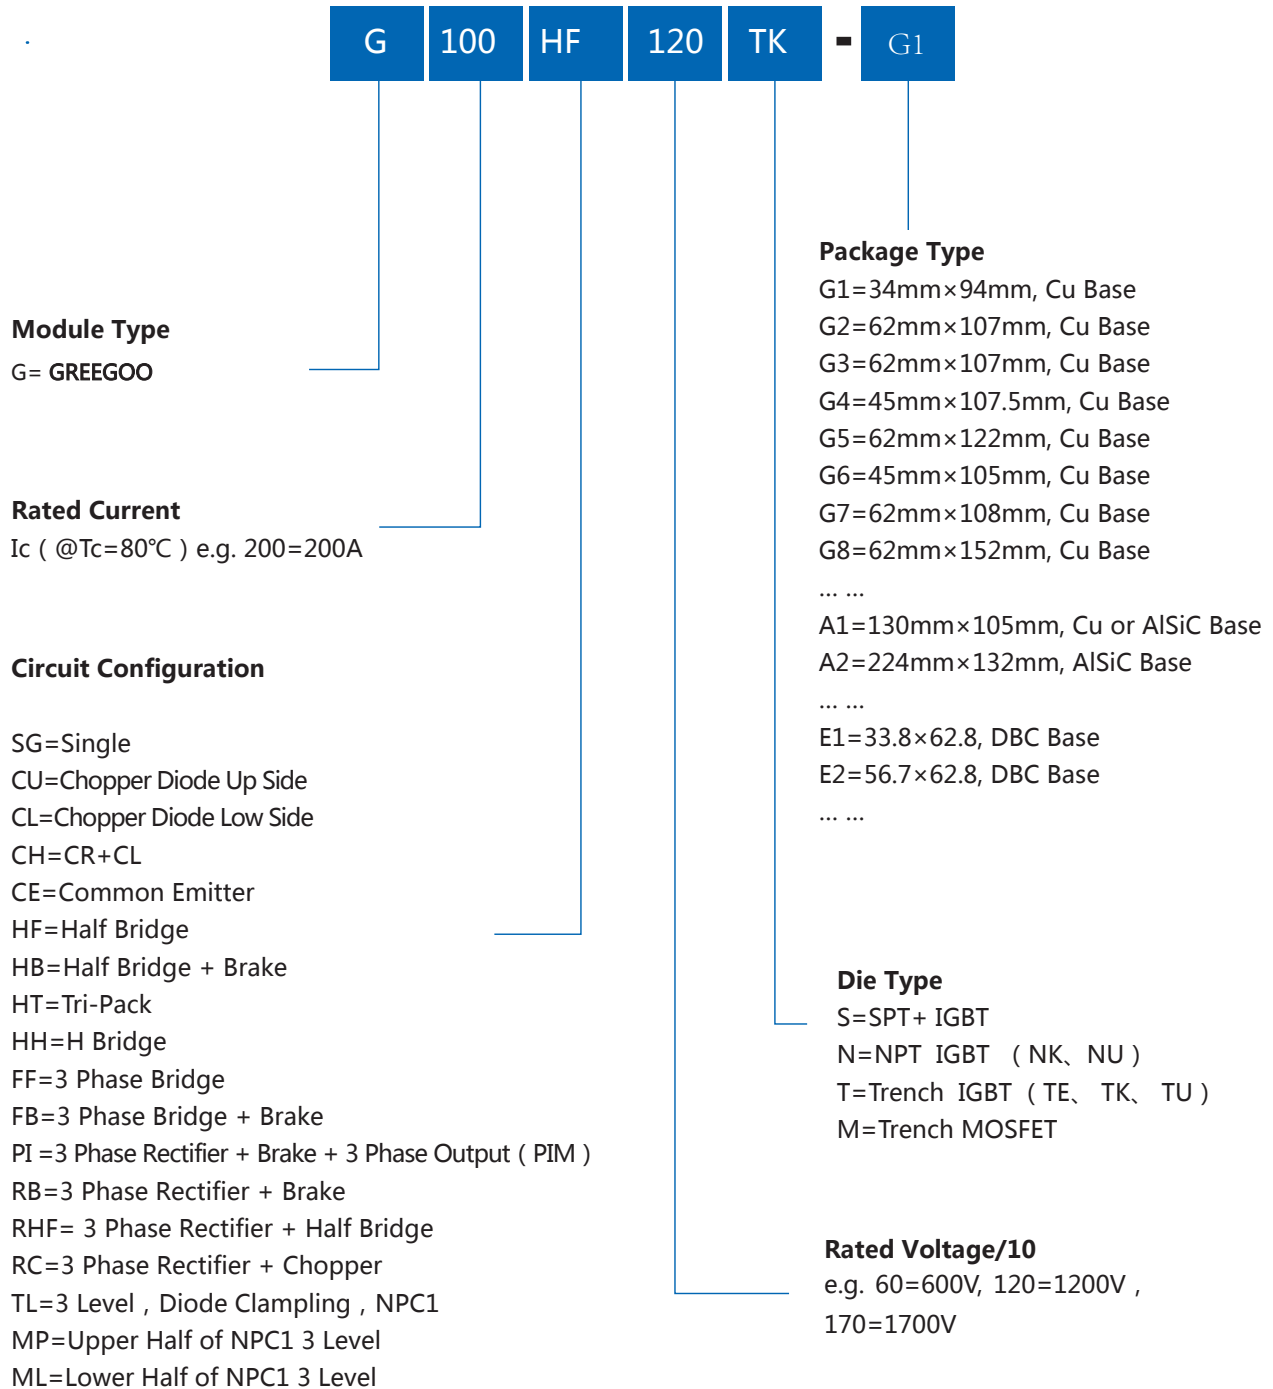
G 100 HF 120 TK - G1

Package Type
G1=34mm×94mm, Cu Base
G2=62mm×107mm, Cu Base
G3=62mm×107mm, Cu Base
G4=45mm×107.5mm, Cu Base
G5=62mm×122mm, Cu Base
G6=45mm×105mm, Cu Base
G7=62mm×108mm, Cu Base
G8=62mm×152mm, Cu Base
… …
A1=130mm×105mm, Cu or AlSiC Base
A2=224mm×132mm, AlSiC Base
… …
E1=33.8×62.8, DBC Base
E2=56.7×62.8, DBC Base
… …

Module Type
G= GREEGOO

Rated Current
Ic（@Tc=80℃）e.g. 200=200A

Circuit Configuration

SG=Single
CU=Chopper Diode Up Side
CL=Chopper Diode Low Side
CH=CR+CL
CE=Common Emitter
HF=Half Bridge
HB=Half Bridge + Brake
HT=Tri-Pack
HH=H Bridge
FF=3 Phase Bridge
FB=3 Phase Bridge + Brake
PI =3 Phase Rectifier + Brake + 3 Phase Output（PIM）
RB=3 Phase Rectifier + Brake
RHF= 3 Phase Rectifier + Half Bridge
RC=3 Phase Rectifier + Chopper
TL=3 Level，Diode Clampling，NPC1
MP=Upper Half of NPC1 3 Level
ML=Lower Half of NPC1 3 Level

Die Type
S=SPT+ IGBT
N=NPT IGBT （NK、NU）
T=Trench IGBT（TE、 TK、 TU）
M=Trench MOSFET

Rated Voltage/10
e.g. 60=600V, 120=1200V，170=1700V